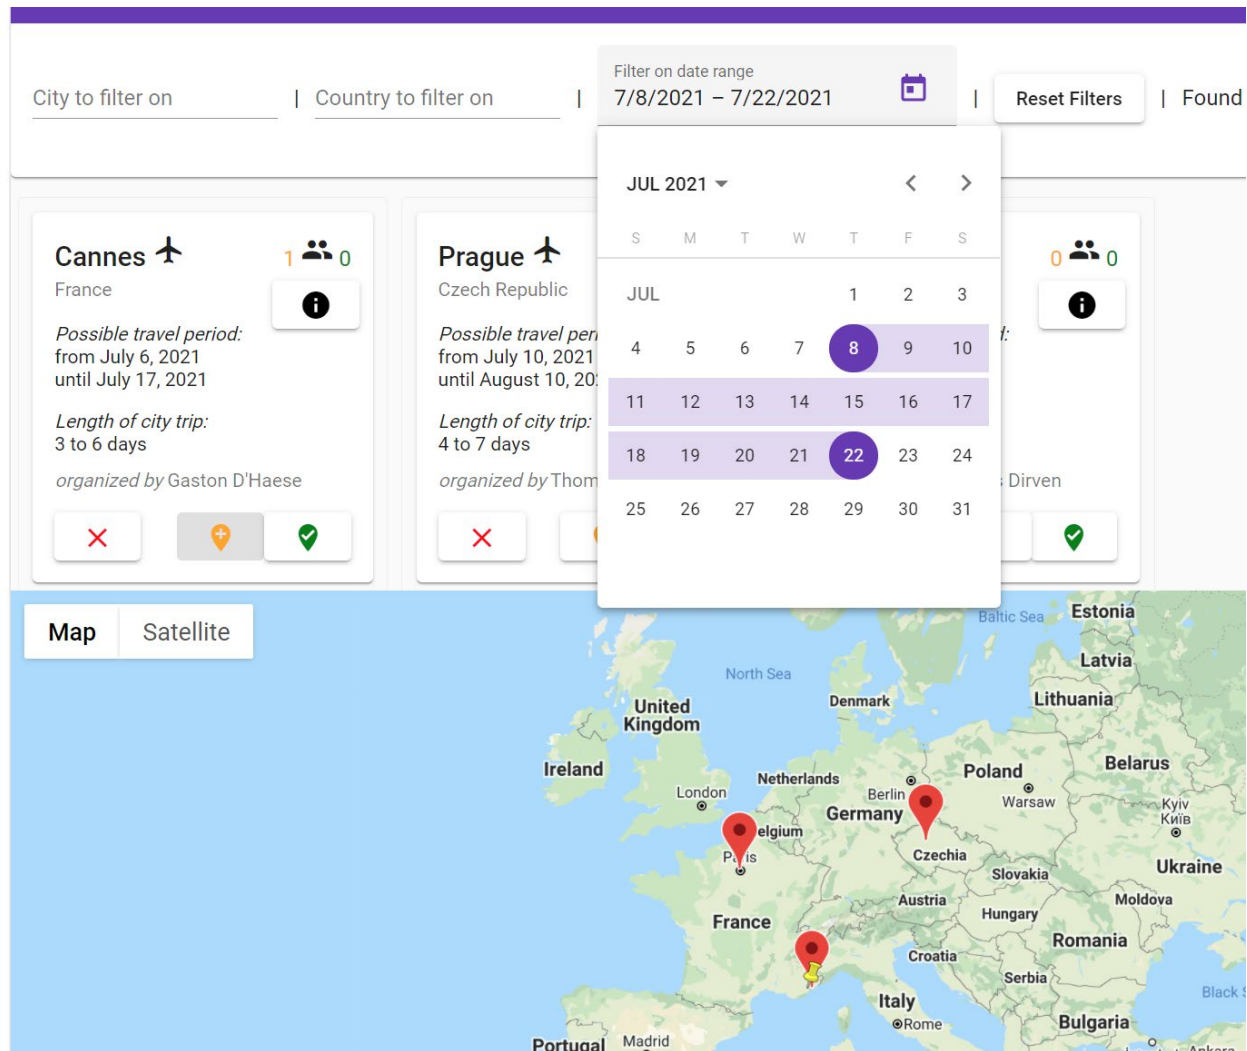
City to filter on | Country to filter on | Filter on date range 7/8/2021 – 7/22/2021 | Reset Filters | Found

JUL 2021

| S | M | T | W | T | F | S |
|---|---|---|---|---|---|---|
| JUL | | | | 1 | 2 | 3 |
| 4 | 5 | 6 | 7 | 8 | 9 | 10 |
| 11 | 12 | 13 | 14 | 15 | 16 | 17 |
| 18 | 19 | 20 | 21 | 22 | 23 | 24 |
| 25 | 26 | 27 | 28 | 29 | 30 | 31 |

Cannes
France
1 0
Possible travel period:
from July 6, 2021
until July 17, 2021
Length of city trip:
3 to 6 days
organized by Gaston D'Haese

Prague
Czech Republic
Possible travel peri
from July 10, 2021
until August 10, 20
Length of city trip:
4 to 7 days
organized by Thom

0 0
d:
Dirven

Map Satellite

Baltic Sea Estonia Latvia Lithuania North Sea Denmark United Kingdom Ireland Netherlands London Berlin Poland Warsaw Belarus Germany elgium Kyiv Київ Pa is Czechia Slovakia Ukraine Austria Hungary Moldova France Romania Croatia Serbia Italy Rome Bulgaria Black Portugal Madrid Ankara